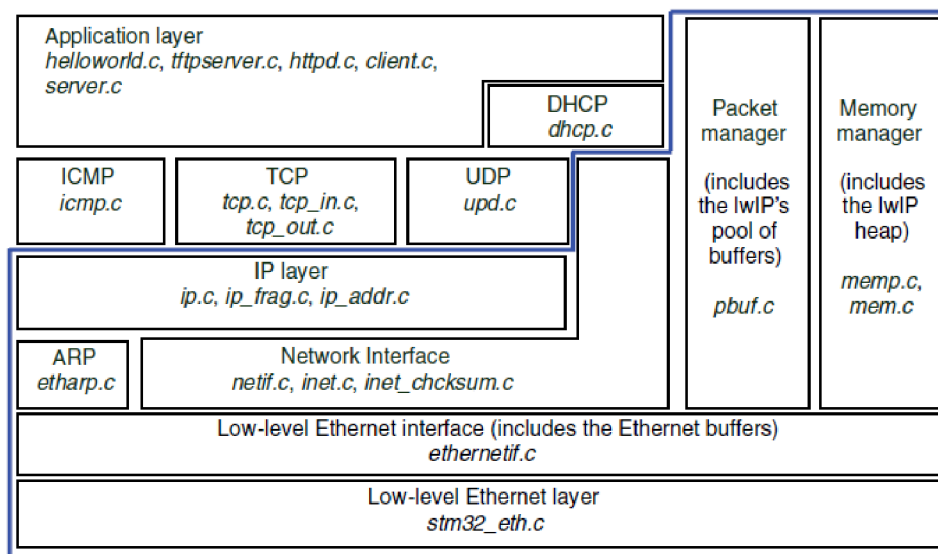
Application layer
helloworld.c, tftpserver.c, httpd.c, client.c, server.c

DHCP
dhcp.c

Packet manager

(includes the lwIP's pool of buffers)

pbuf.c

Memory manager

(includes the lwIP heap)

memp.c, mem.c

ICMP
icmp.c

TCP
tcp.c, tcp_in.c, tcp_out.c

UDP
upd.c

IP layer
ip.c, ip_frag.c, ip_addr.c

ARP
etharp.c

Network Interface
netif.c, inet.c, inet_chcksum.c

Low-level Ethernet interface (includes the Ethernet buffers)
ethernetif.c

Low-level Ethernet layer
stm32_eth.c